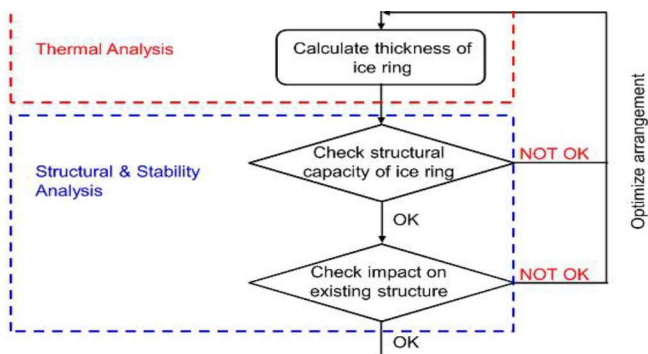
Thermal Analysis

Calculate thickness of ice ring

Structural & Stability Analysis

Check structural capacity of ice ring

NOT OK

OK

Check impact on existing structure

NOT OK

OK

Optimize arrangement